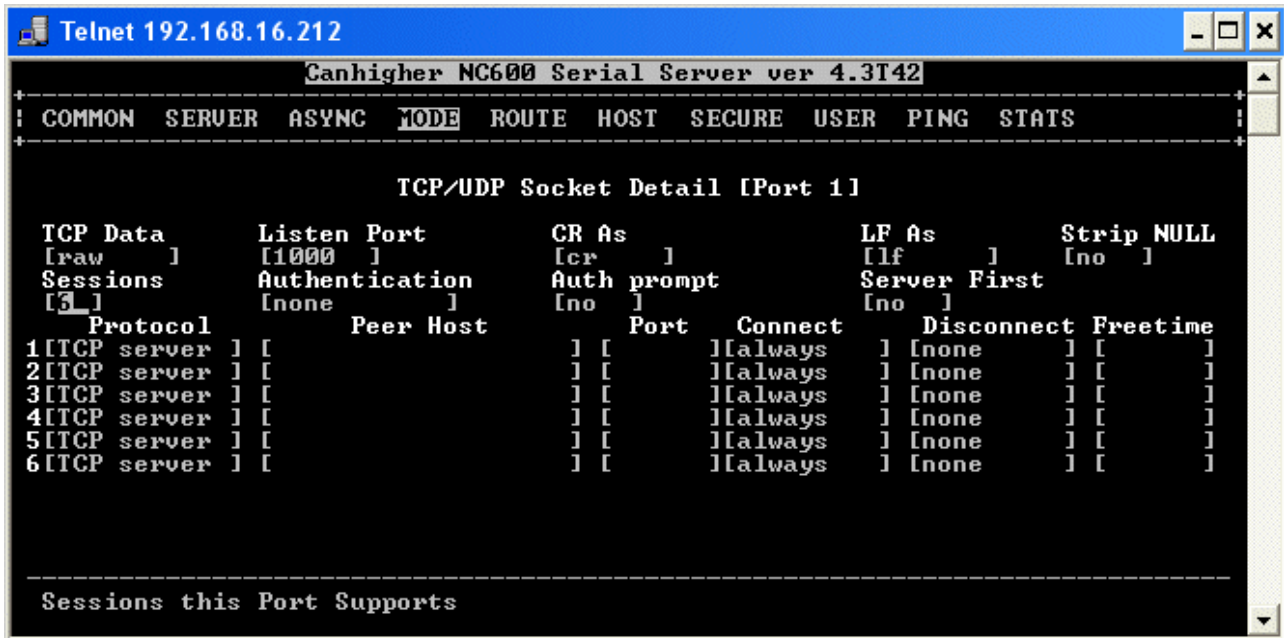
Telnet 192.168.16.212

Canhigher NC600 Serial Server ver 4.3T42

COMMON SERVER ASYNC MODE ROUTE HOST SECURE USER PING STATS

TCP/UDP Socket Detail [Port 1]

TCP Data [raw ] Listen Port [1000 ] CR As [cr ] LF As [lf ] Strip NULL [no ]
Sessions [6 ] Authentication [none ] Auth prompt [no ] Server First [no ]

| | Protocol | Peer Host | Port | Connect | Disconnect | Freetime |
|---|---|---|---|---|---|---|
| 1 | [TCP server ] | [ ] | [ ] | [always ] | [none ] | [ ] |
| 2 | [TCP server ] | [ ] | [ ] | [always ] | [none ] | [ ] |
| 3 | [TCP server ] | [ ] | [ ] | [always ] | [none ] | [ ] |
| 4 | [TCP server ] | [ ] | [ ] | [always ] | [none ] | [ ] |
| 5 | [TCP server ] | [ ] | [ ] | [always ] | [none ] | [ ] |
| 6 | [TCP server ] | [ ] | [ ] | [always ] | [none ] | [ ] |

Sessions this Port Supports